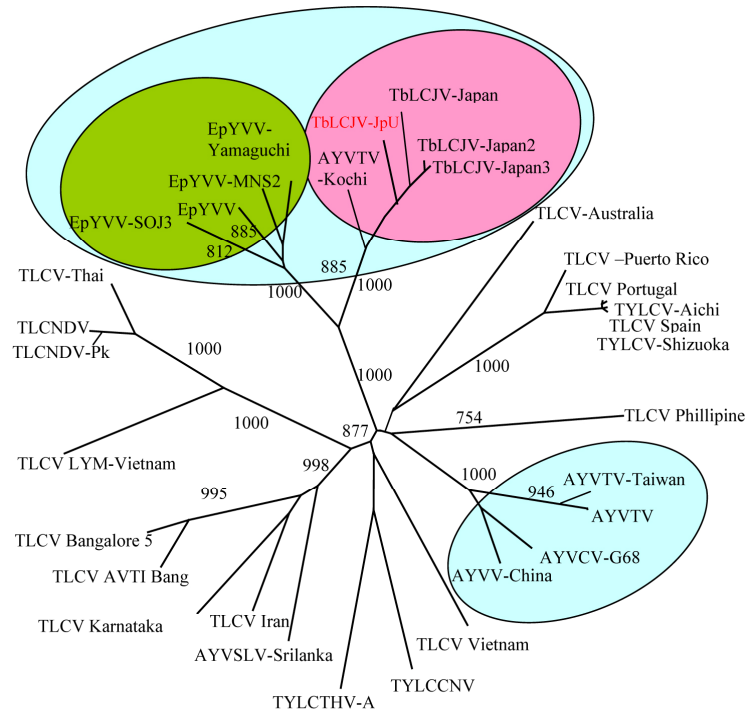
TbLCJV-Japan
TbLCJV-JpU
TbLCJV-Japan2
TbLCJV-Japan3
AYVTV
-Kochi
EpYVV-
Yamaguchi
EpYVV-MNS2
EpYVV
EpYVV-SOJ3
885
812
885
1000
1000
TLCV-Australia
TLCV –Puerto Rico
TLCV Portugal
TYLCV-Aichi
TLCV Spain
TYLCV-Shizuoka
TLCV-Thai
TLCNDV
TLCNDV-Pk
1000
1000
1000
1000
877
754
TLCV Phillipine
TLCV LYM-Vietnam
998
995
1000
946
AYVTV-Taiwan
AYVTV
AYVCV-G68
AYVV-China
TLCV Bangalore 5
TLCV AVTI Bang
TLCV Karnataka
TLCV Iran
AYVSLV-Srilanka
TLCV Vietnam
TYLCCNV
TYLCTHV-A